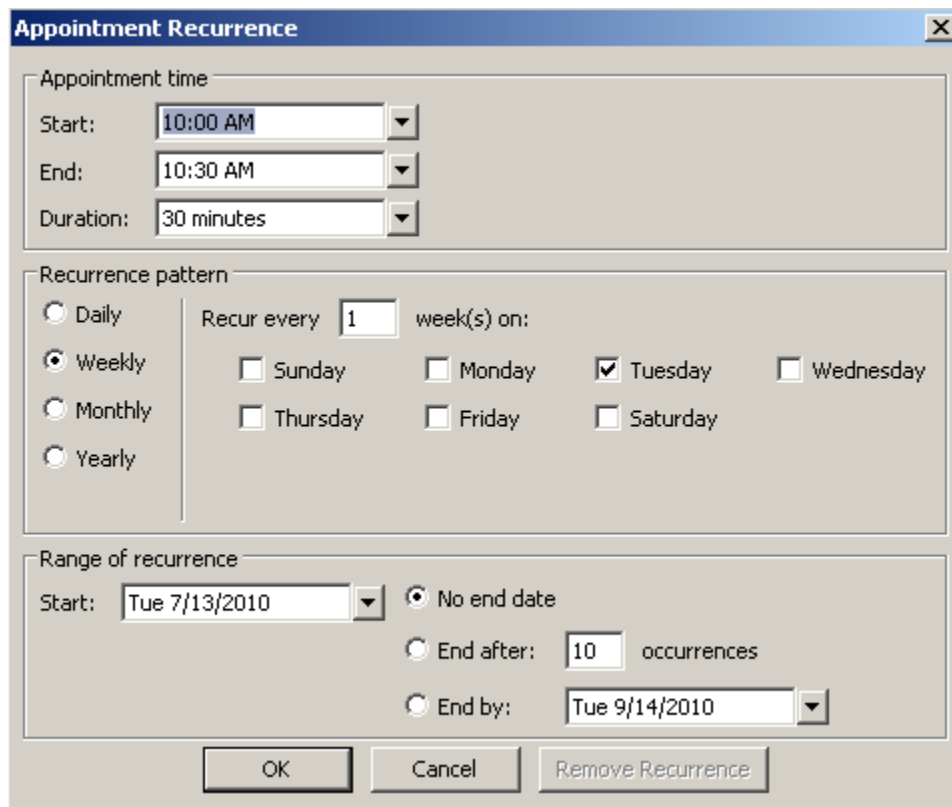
Appointment Recurrence

Appointment time

Start: 10:00 AM

End: 10:30 AM

Duration: 30 minutes

Recurrence pattern

Daily

Weekly

Monthly

Yearly

Recur every 1 week(s) on:

Sunday Monday Tuesday Wednesday

Thursday Friday Saturday

Range of recurrence

Start: Tue 7/13/2010

No end date

End after: 10 occurrences

End by: Tue 9/14/2010

OK Cancel Remove Recurrence